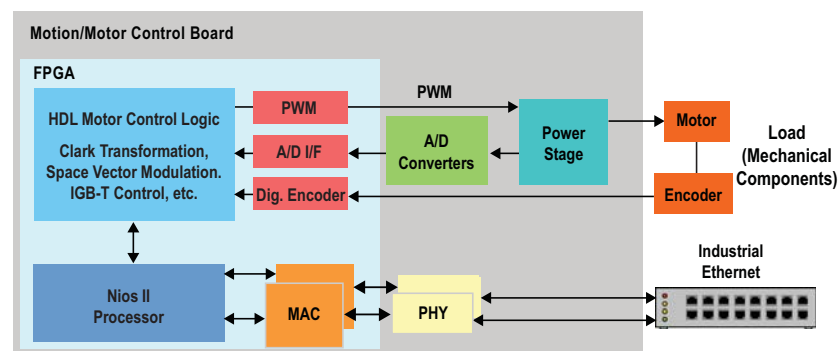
Motion/Motor Control Board

FPGA

HDL Motor Control Logic

Clark Transformation, Space Vector Modulation. IGB-T Control, etc.

PWM

A/D I/F

Dig. Encoder

PWM

A/D Converters

Power Stage

Motor

Encoder

Load (Mechanical Components)

Nios II Processor

MAC

PHY

Industrial Ethernet